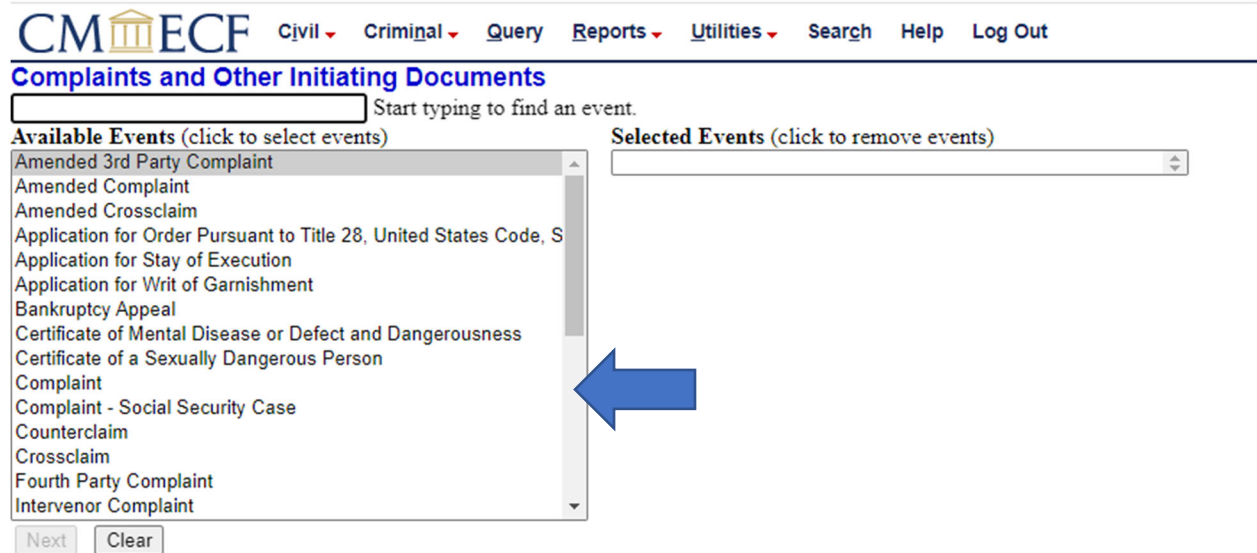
CM ECF Civil Criminal Query Reports Utilities Search Help Log Out

Complaints and Other Initiating Documents

Start typing to find an event.

Available Events (click to select events)

Amended 3rd Party Complaint
Amended Complaint
Amended Crossclaim
Application for Order Pursuant to Title 28, United States Code, S
Application for Stay of Execution
Application for Writ of Garnishment
Bankruptcy Appeal
Certificate of Mental Disease or Defect and Dangerousness
Certificate of a Sexually Dangerous Person
Complaint
Complaint - Social Security Case
Counterclaim
Crossclaim
Fourth Party Complaint
Intervenor Complaint

Selected Events (click to remove events)

Next Clear